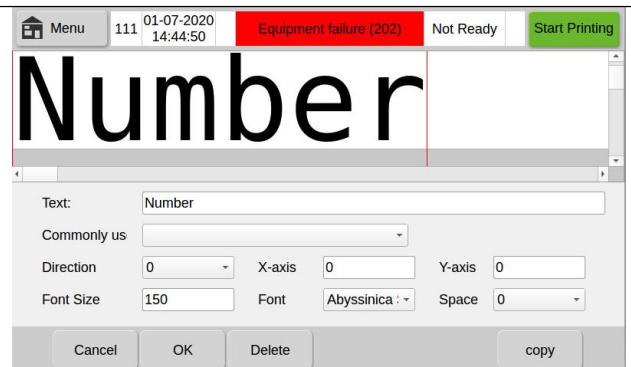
Menu 111 01-07-2020 14:44:50 Equipment failure (202) Not Ready Start Printing

Number

Text: Number

Commonly us

Direction 0 X-axis 0 Y-axis 0

Font Size 150 Font Abyssinica Space 0

Cancel OK Delete copy